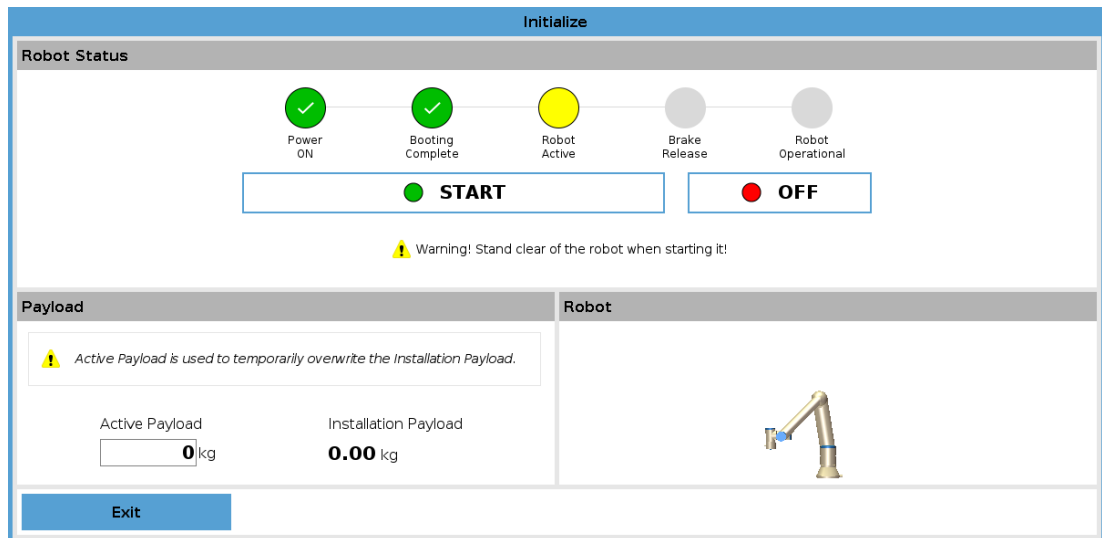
Initialize

Robot Status

Power ON

Booting Complete

Robot Active

Brake Release

Robot Operational

START

OFF

Warning! Stand clear of the robot when starting it!

Payload

Active Payload is used to temporarily overwrite the Installation Payload.

Active Payload

0 kg

Installation Payload

0.00 kg

Robot

Exit